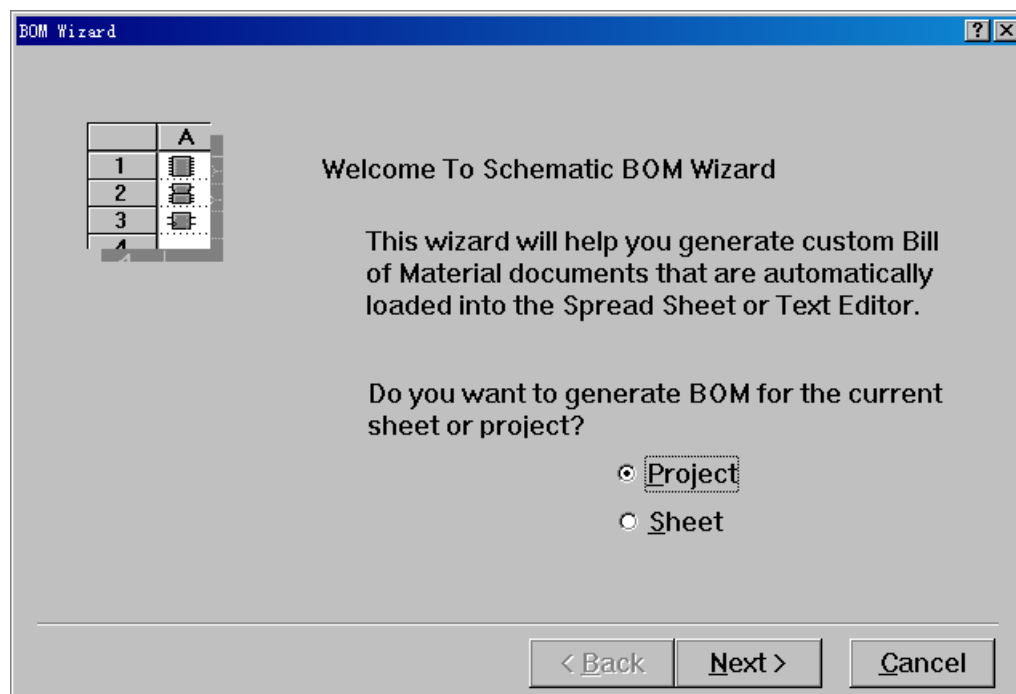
BOM Wizard

?

| | A |
|---|---|
| 1 | |
| 2 | |
| 3 | |
| 4 | |

Welcome To Schematic BOM Wizard

This wizard will help you generate custom Bill of Material documents that are automatically loaded into the Spread Sheet or Text Editor.

Do you want to generate BOM for the current sheet or project?

Project

Sheet

< Back

Next >

Cancel